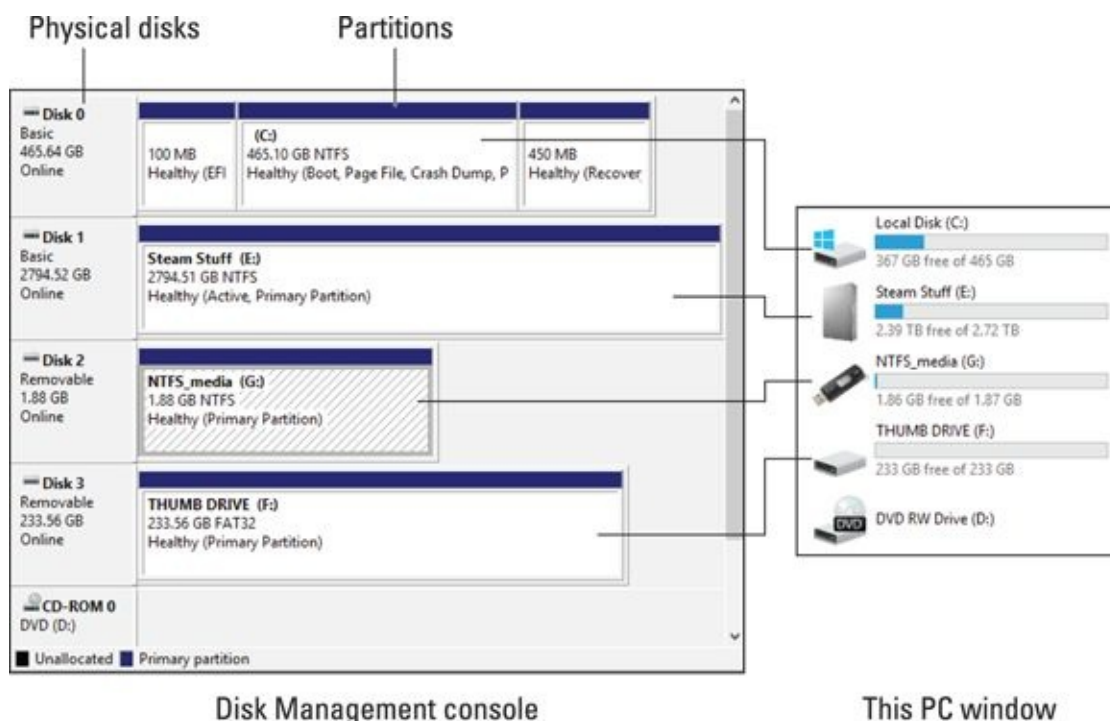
Physical disks

Partitions

Disk 0
Basic
465.64 GB
Online

100 MB
Healthy (EFI

(C:)
465.10 GB NTFS
Healthy (Boot, Page File, Crash Dump, P

450 MB
Healthy (Recover

Disk 1
Basic
2794.52 GB
Online

Steam Stuff (E:)
2794.51 GB NTFS
Healthy (Active, Primary Partition)

Disk 2
Removable
1.88 GB
Online

NTFS_media (G:)
1.88 GB NTFS
Healthy (Primary Partition)

Disk 3
Removable
233.56 GB
Online

THUMB DRIVE (F:)
233.56 GB FAT32
Healthy (Primary Partition)

CD-ROM 0
DVD (D:)

Unallocated Primary partition

Local Disk (C:)
367 GB free of 465 GB

Steam Stuff (E:)
2.39 TB free of 2.72 TB

NTFS_media (G:)
1.86 GB free of 1.87 GB

THUMB DRIVE (F:)
233 GB free of 233 GB

DVD
DVD RW Drive (D:)

Disk Management console

This PC window